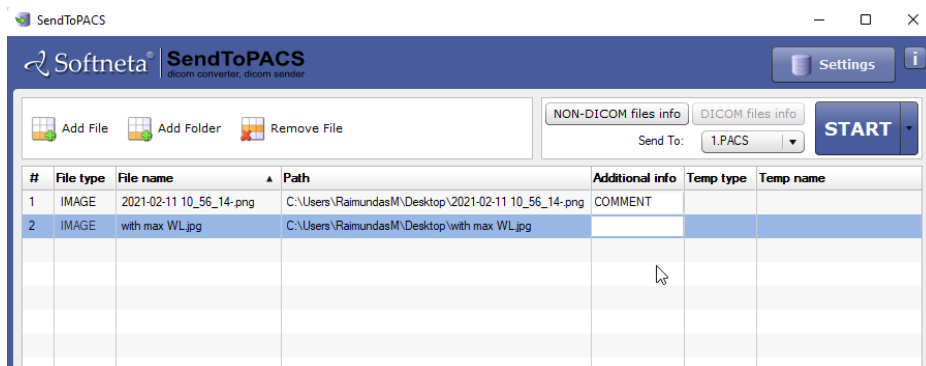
SendToPACS

Softneta® SendToPACS dicom converter, dicom sender

Settings

i

Add File Add Folder Remove File

NON-DICOM files info DICOM files info

Send To: 1.PACS

START

| # | File type | File name | Path | Additional info | Temp type | Temp name |
|---|---|---|---|---|---|---|
| 1 | IMAGE | 2021-02-11 10_56_14-.png | C:\Users\RaimundasM\Desktop\2021-02-11 10_56_14-.png | COMMENT | | |
| 2 | IMAGE | with max WL.jpg | C:\Users\RaimundasM\Desktop\with max WL.jpg | | | |